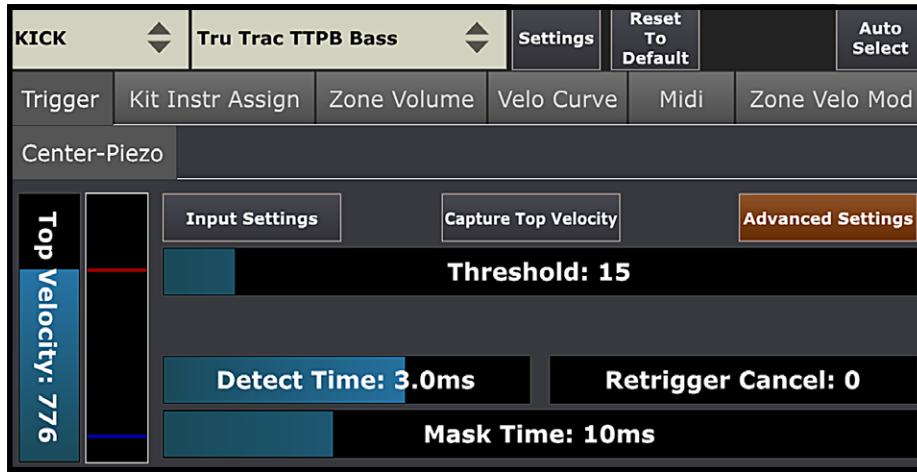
KICK

Tru Trac TTPB Bass

Settings

Reset To Default

Auto Select

Trigger | Kit Instr Assign | Zone Volume | Velo Curve | Midi | Zone Velo Mod

Center-Piezo

Top Velocity: 776

Input Settings

Capture Top Velocity

Advanced Settings

Threshold: 15

Detect Time: 3.0ms

Retrigger Cancel: 0

Mask Time: 10ms